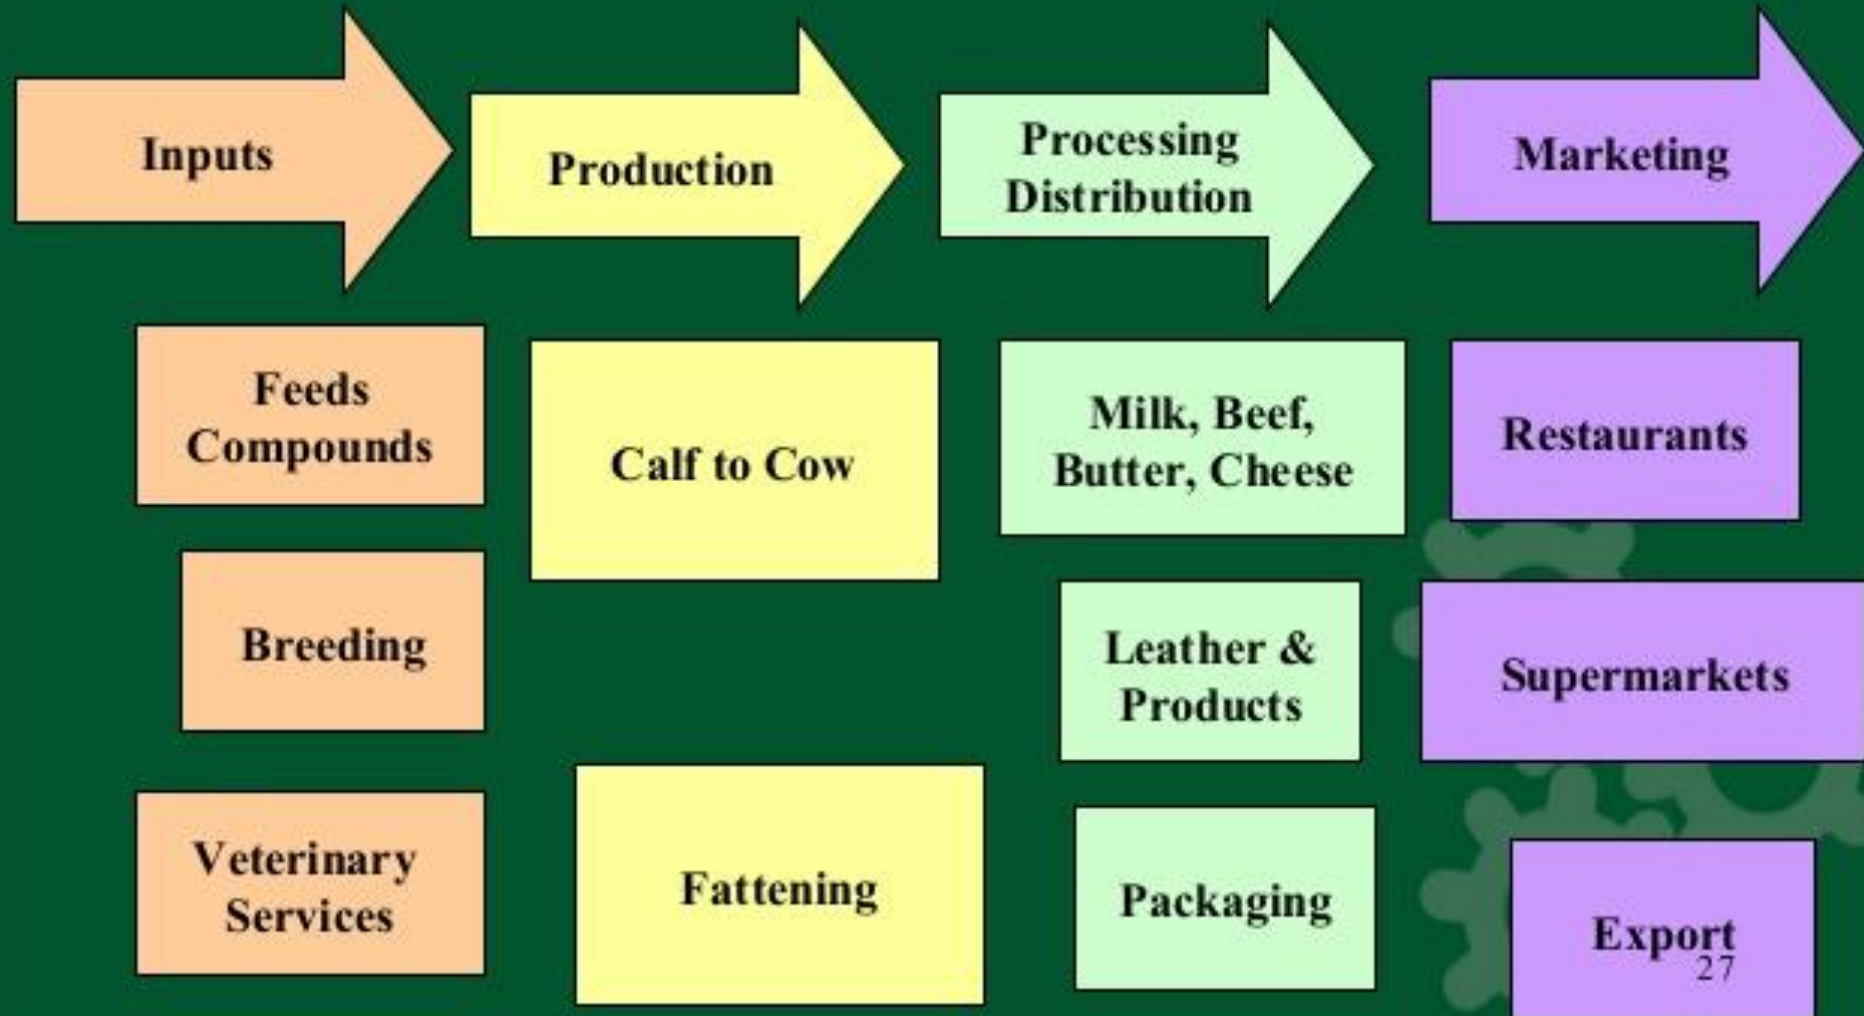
Inputs

Production

Processing Distribution

Marketing

Feeds Compounds

Breeding

Veterinary Services

Calf to Cow

Fattening

Milk, Beef, Butter, Cheese

Leather & Products

Packaging

Restaurants

Supermarkets

Export

27